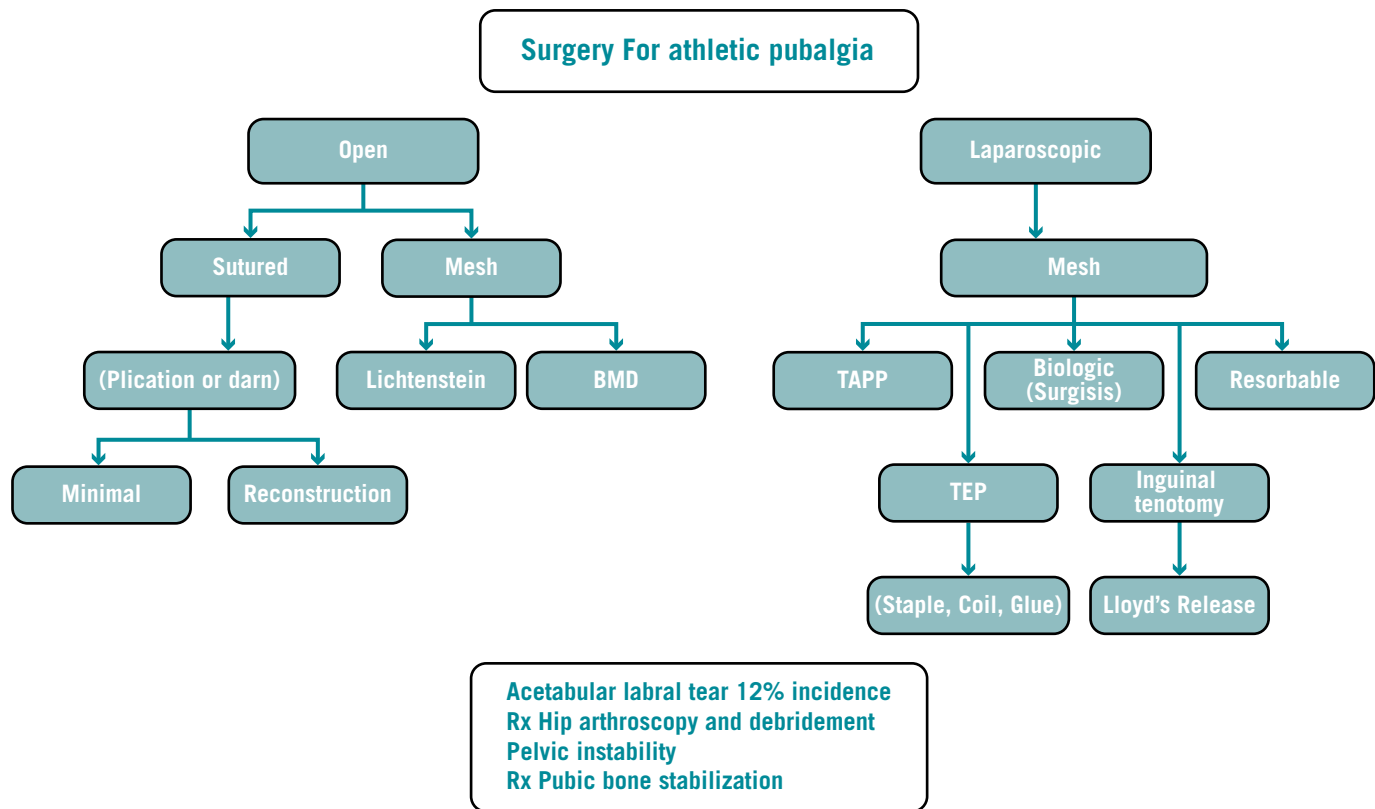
Surgery For athletic pubalgia

Open

Sutured

Mesh

(Plication or darn)

Lichtenstein

BMD

Minimal

Reconstruction

Laparoscopic

Mesh

TAPP

Biologic (Surgisis)

Resorbable

TEP

Inguinal tenotomy

(Staple, Coil, Glue)

Lloyd's Release

Acetabular labral tear 12% incidence
Rx Hip arthroscopy and debridement
Pelvic instability
Rx Pubic bone stabilization